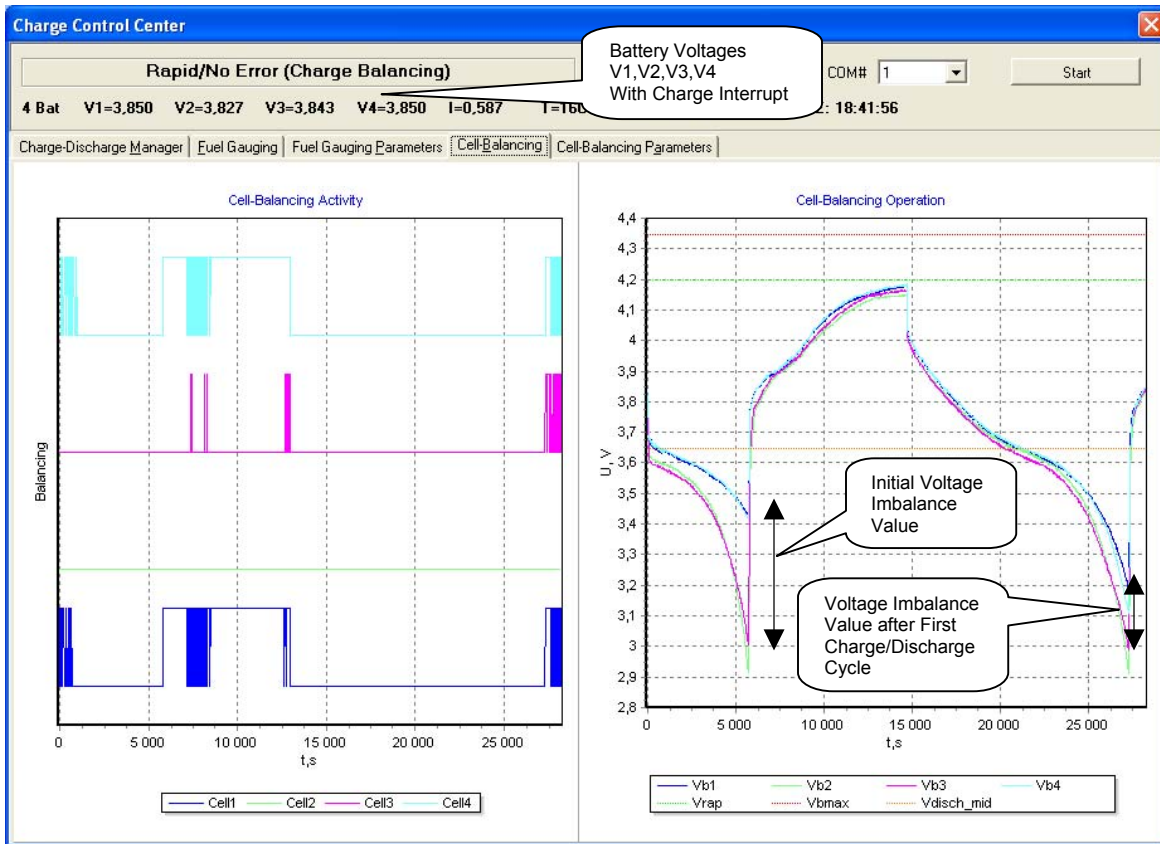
Charge Control Center

Rapid/No Error (Charge Balancing)

Battery Voltages
V1,V2,V3,V4
With Charge Interrupt

COM# 1

Start

4 Bat V1=3,850 V2=3,827 V3=3,843 V4=3,850 I=0,587 T=16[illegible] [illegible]: 18:41:56

Charge-Discharge Manager | Fuel Gauging | Fuel Gauging Parameters | Cell-Balancing | Cell-Balancing Parameters

Cell-Balancing Activity

Balancing

0 5 000 10 000 15 000 20 000 25 000
t,s

Cell1 Cell2 Cell3 Cell4

Cell-Balancing Operation

4,4 4,3 4,2 4,1 4 3,9 3,8 3,7 3,6 3,5 3,4 3,3 3,2 3,1 3 2,9 2,8

U, V

Initial Voltage Imbalance Value

Voltage Imbalance Value after First Charge/Discharge Cycle

0 5 000 10 000 15 000 20 000 25 000
t,s

Vb1 Vb2 Vb3 Vb4
Vrap Vbmax Vdisch_mid